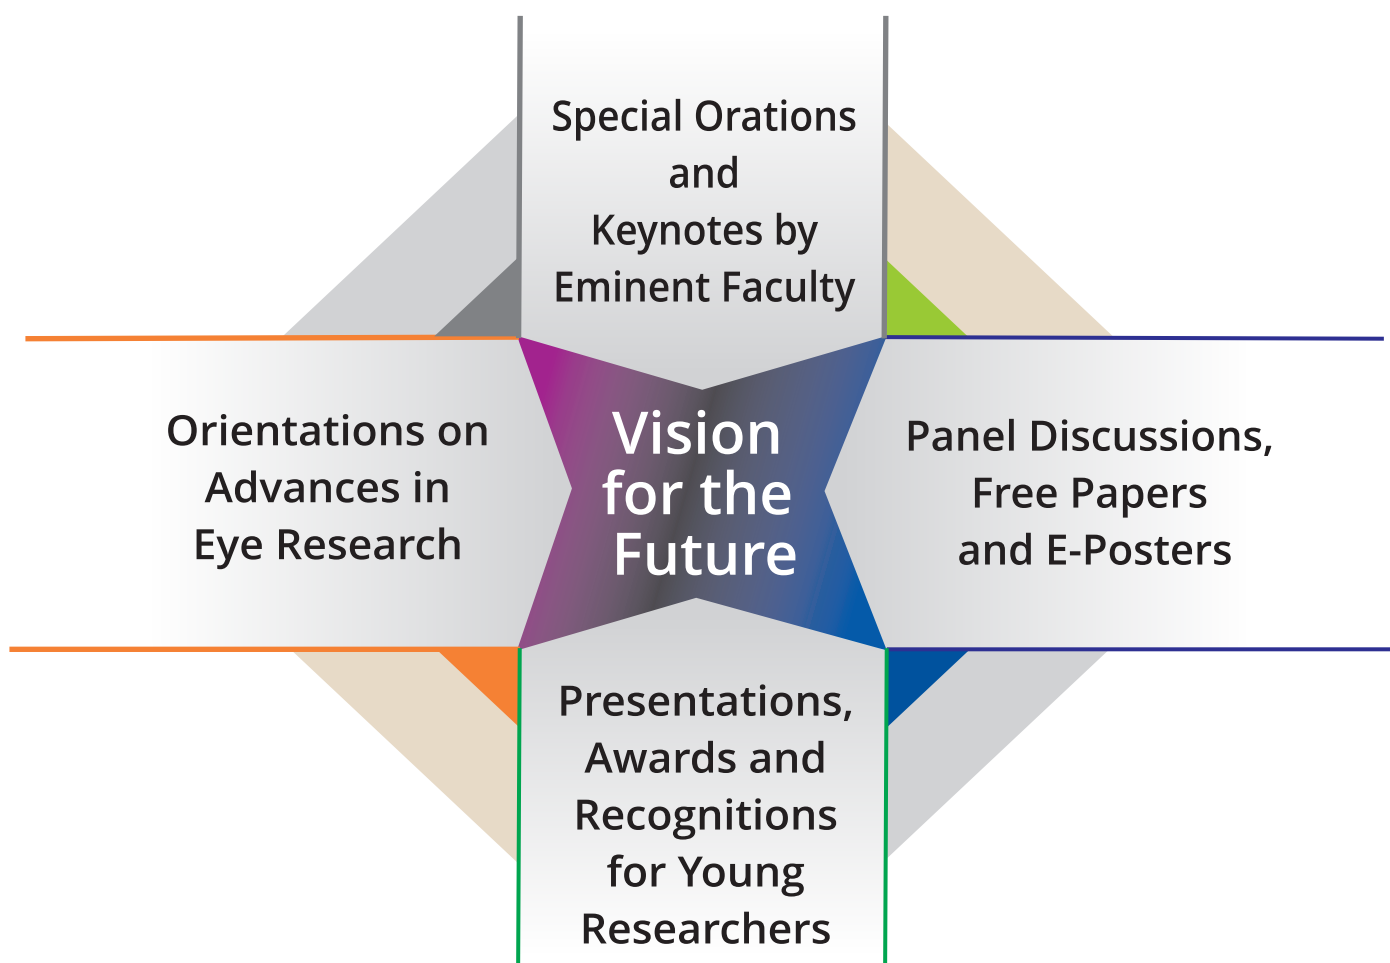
Special Orations and Keynotes by Eminent Faculty

Orientations on Advances in Eye Research

Vision for the Future

Panel Discussions, Free Papers and E-Posters

Presentations, Awards and Recognitions for Young Researchers